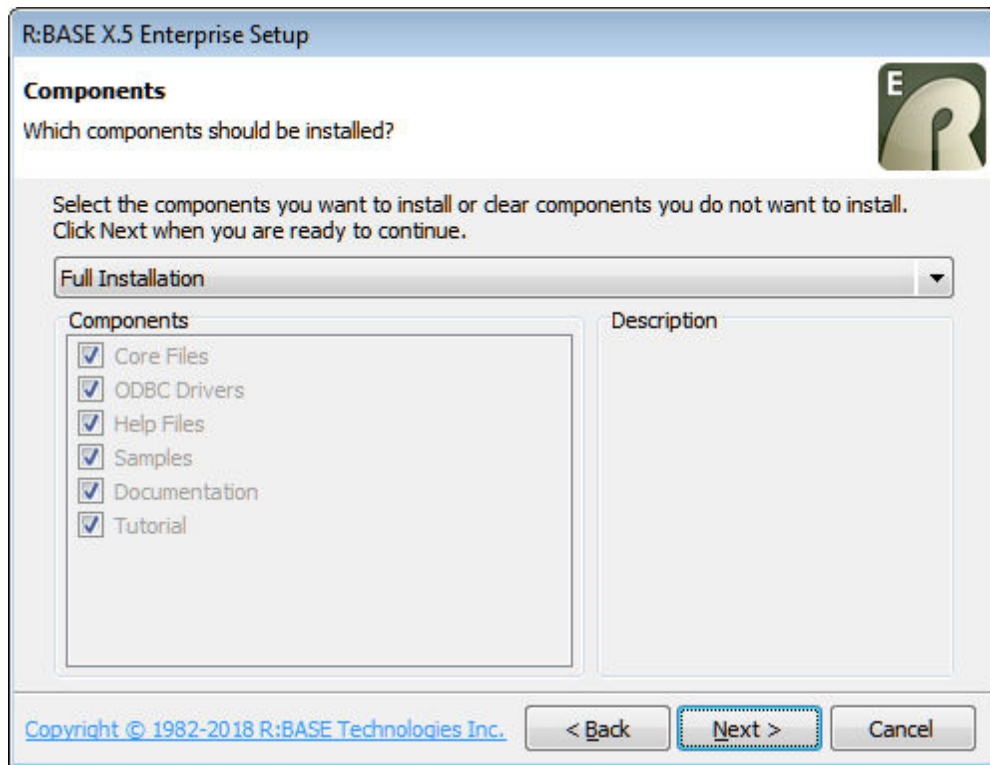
R:BASE X.5 Enterprise Setup

Components

Which components should be installed?

E

Select the components you want to install or clear components you do not want to install. Click Next when you are ready to continue.

Full Installation

Components

Core Files
ODBC Drivers
Help Files
Samples
Documentation
Tutorial

Description

Copyright © 1982-2018 R:BASE Technologies Inc.

< Back

Next >

Cancel